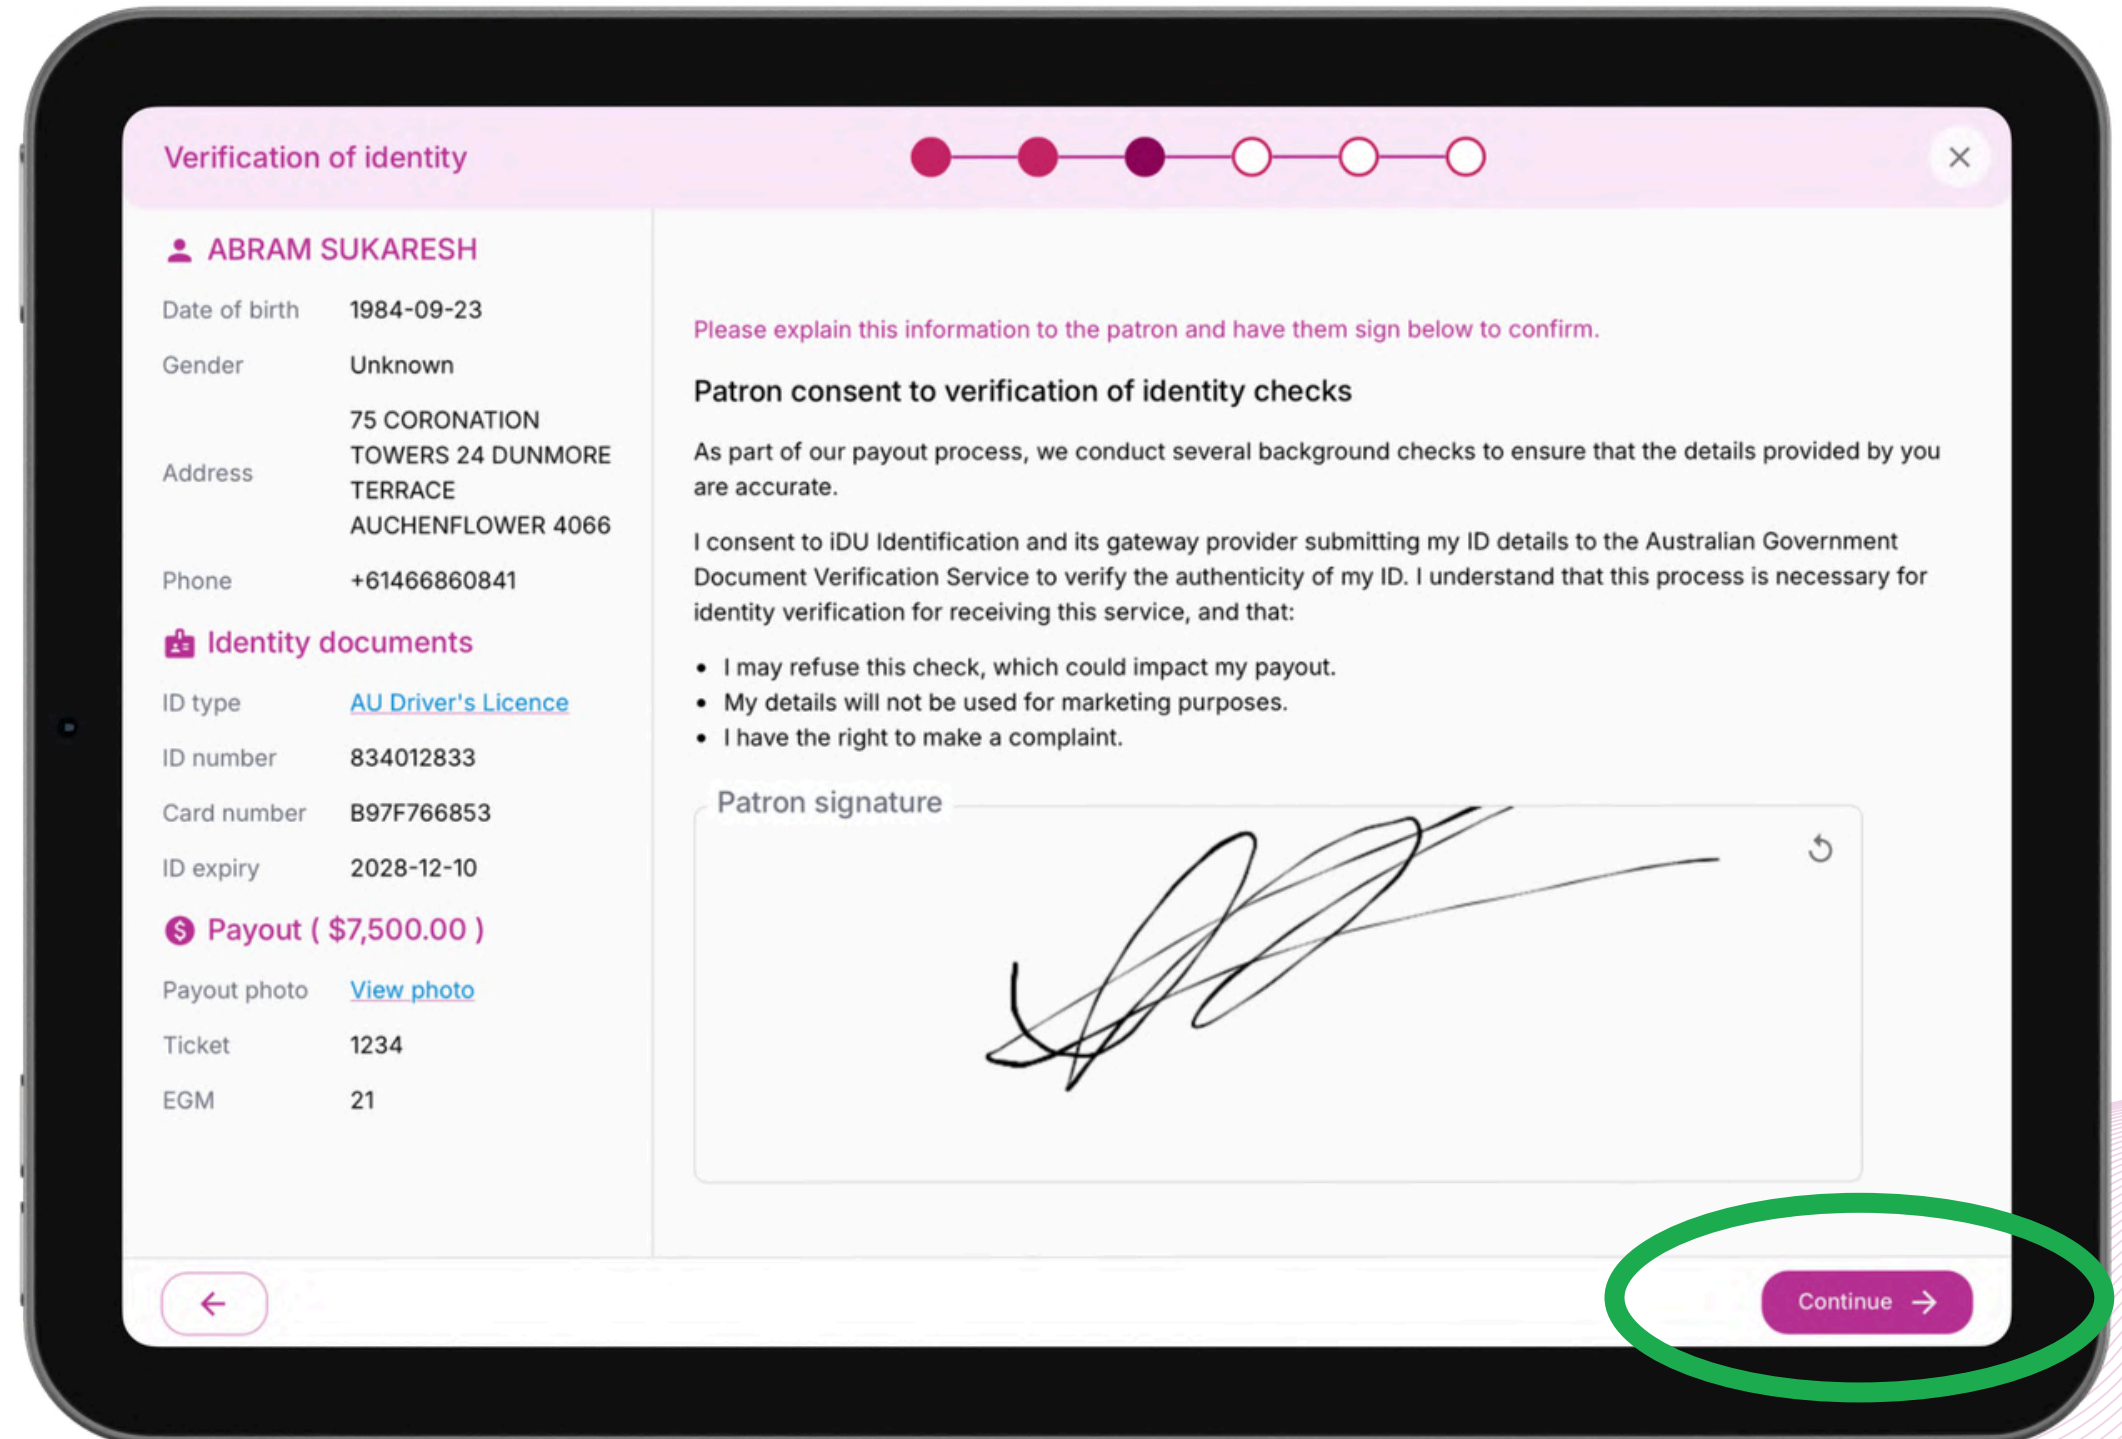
Verification of identity

ABRAM SUKARESH

| | |
|---|---|
| Date of birth | 1984-09-23 |
| Gender | Unknown |
| Address | 75 CORONATION TOWERS 24 DUNMORE TERRACE AUCHENFLOWER 4066 |
| Phone | +61466860841 |

Identity documents

| | |
|---|---|
| ID type | AU Driver's Licence |
| ID number | 834012833 |
| Card number | B97F766853 |
| ID expiry | 2028-12-10 |

Payout ( $7,500.00 )

| | |
|---|---|
| Payout photo | View photo |
| Ticket | 1234 |
| EGM | 21 |

Please explain this information to the patron and have them sign below to confirm.

Patron consent to verification of identity checks

As part of our payout process, we conduct several background checks to ensure that the details provided by you are accurate.

I consent to iDU Identification and its gateway provider submitting my ID details to the Australian Government Document Verification Service to verify the authenticity of my ID. I understand that this process is necessary for identity verification for receiving this service, and that:

- I may refuse this check, which could impact my payout.
- My details will not be used for marketing purposes.
- I have the right to make a complaint.

Patron signature

Continue